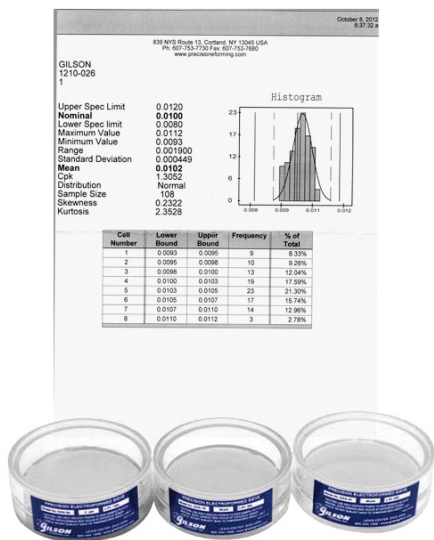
October 8, 2012
6:37:32 a

839 NYS Route 13, Cortland, NY 13045 USA
Ph: 607-753-7730 Fax: 607-753-7680
www.precisionforming.com

GILSON
1210-026
1

| | |
|---|---|
| Upper Spec Limit | 0.0120 |
| **Nominal** | **0.0100** |
| Lower Spec limit | 0.0080 |
| Maximum Value | 0.0112 |
| Minimum Value | 0.0093 |
| Range | 0.001900 |
| Standard Deviation | 0.000449 |
| **Mean** | **0.0102** |
| Cpk | 1.3052 |
| Distribution | Normal |
| Sample Size | 108 |
| Skewness | 0.2322 |
| Kurtosis | 2.3528 |

Histogram

23
17
12
6
0
0.008 0.009 0.011 0.012

| Cell Number | Lower Bound | Upper Bound | Frequency | % of Total |
|---|---|---|---|---|
| 1 | 0.0093 | 0.0095 | 9 | 8.33% |
| 2 | 0.0095 | 0.0098 | 10 | 9.26% |
| 3 | 0.0098 | 0.0100 | 13 | 12.04% |
| 4 | 0.0100 | 0.0103 | 19 | 17.59% |
| 5 | 0.0103 | 0.0105 | 23 | 21.30% |
| 6 | 0.0105 | 0.0107 | 17 | 15.74% |
| 7 | 0.0107 | 0.0110 | 14 | 12.96% |
| 8 | 0.0110 | 0.0112 | 3 | 2.78% |

PRECISION ELECTROFORMED SIEVE
GILSON

PRECISION ELECTROFORMED SIEVE
GILSON

PRECISION ELECTROFORMED SIEVE
GILSON